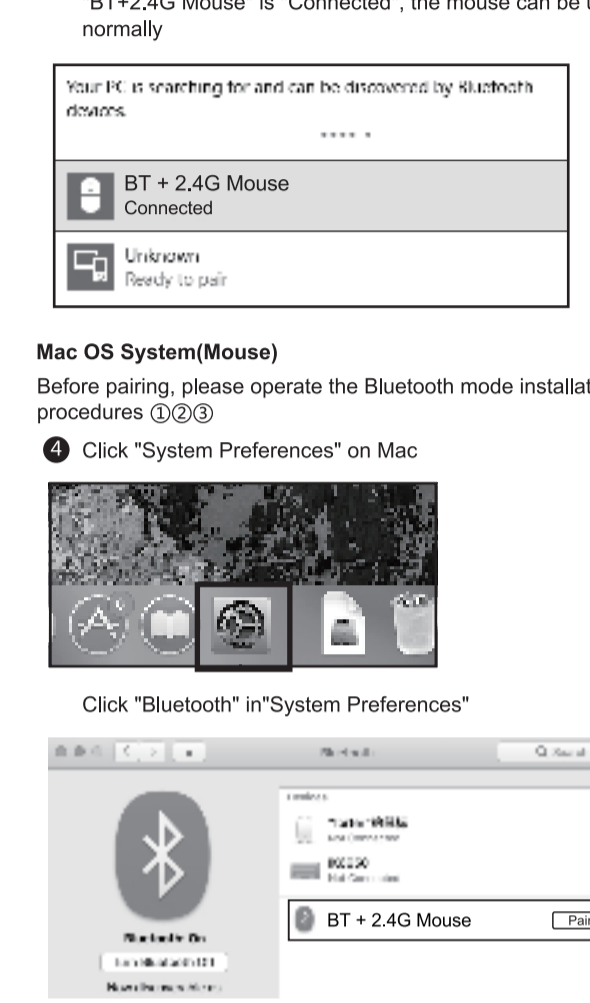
"BT+2.4G Mouse" is "Connected", the mouse can be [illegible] normally

Your PC is searching for and can be discovered by Bluetooth devices.

BT + 2.4G Mouse
Connected

Unknown
Ready to pair

Mac OS System(Mouse)

Before pairing, please operate the Bluetooth mode installat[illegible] procedures ①②③

❹ Click "System Preferences" on Mac

Click "Bluetooth" in"System Preferences"

Bluetooth

Q Search

Devices

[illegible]

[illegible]
Not Connected

BT + 2.4G Mouse

Pai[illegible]

Bluetooth: On

Turn Bluetooth Off

Now discoverable as